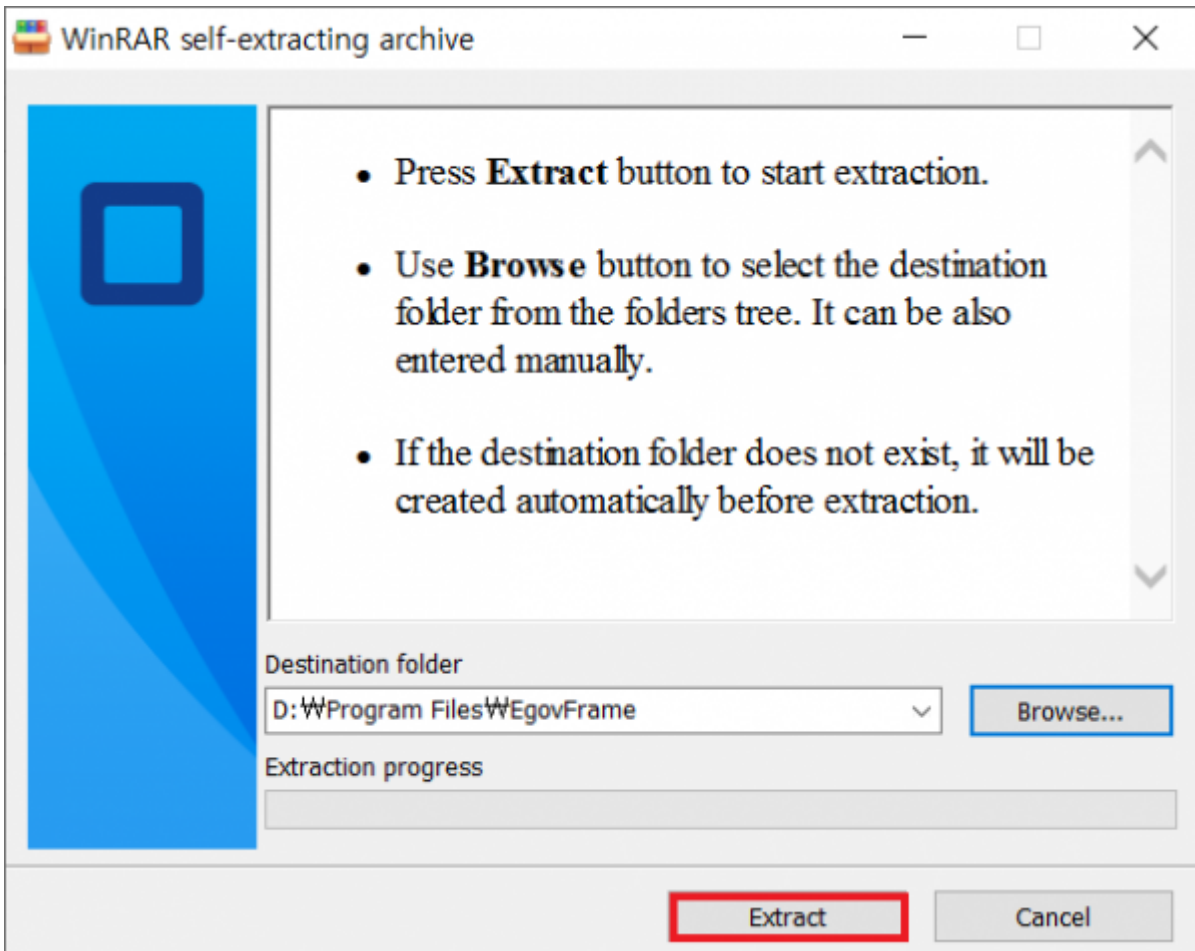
WinRAR self-extracting archive

- Press **Extract** button to start extraction.
- Use **Browse** button to select the destination folder from the folders tree. It can be also entered manually.
- If the destination folder does not exist, it will be created automatically before extraction.

Destination folder

D:₩Program Files₩EgovFrame

Browse...

Extraction progress

Extract

Cancel